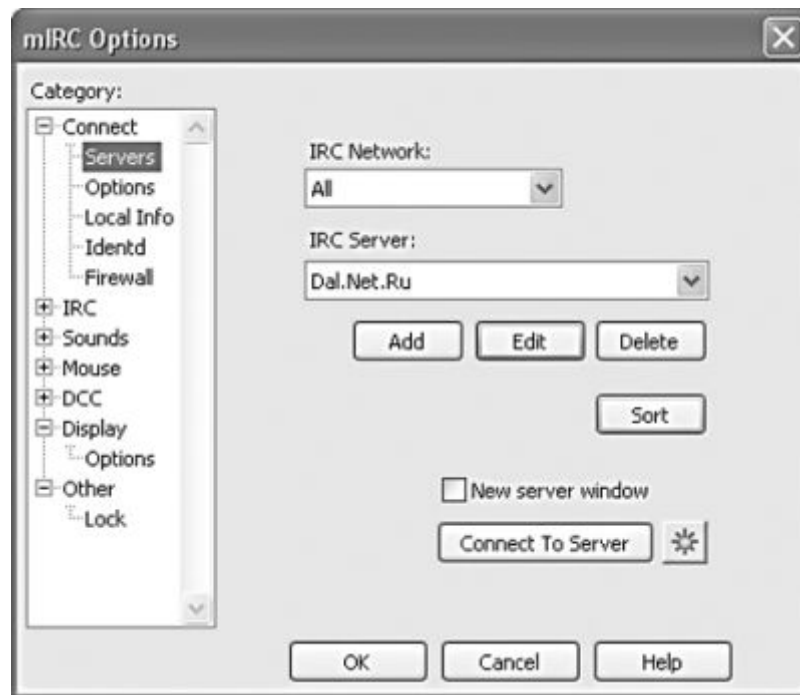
mIRC Options

Category:

Connect
Servers
Options
Local Info
Identd
Firewall
IRC
Sounds
Mouse
DCC
Display
Options
Other
Lock

IRC Network:
All

IRC Server:
Dal.Net.Ru

Add
Edit
Delete

Sort

New server window

Connect To Server

OK
Cancel
Help